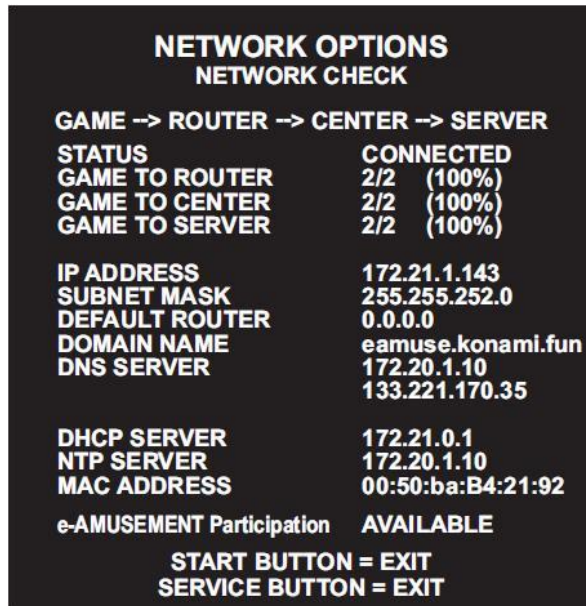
NETWORK OPTIONS
NETWORK CHECK

GAME --> ROUTER --> CENTER --> SERVER

| | |
|---|---|
| STATUS | CONNECTED |
| GAME TO ROUTER | 2/2 (100%) |
| GAME TO CENTER | 2/2 (100%) |
| GAME TO SERVER | 2/2 (100%) |
| IP ADDRESS | 172.21.1.143 |
| SUBNET MASK | 255.255.252.0 |
| DEFAULT ROUTER | 0.0.0.0 |
| DOMAIN NAME | eamuse.konami.fun |
| DNS SERVER | 172.20.1.10 |
| | 133.221.170.35 |
| DHCP SERVER | 172.21.0.1 |
| NTP SERVER | 172.20.1.10 |
| MAC ADDRESS | 00:50:ba:B4:21:92 |
| e-AMUSEMENT Participation | AVAILABLE |

START BUTTON = EXIT
SERVICE BUTTON = EXIT